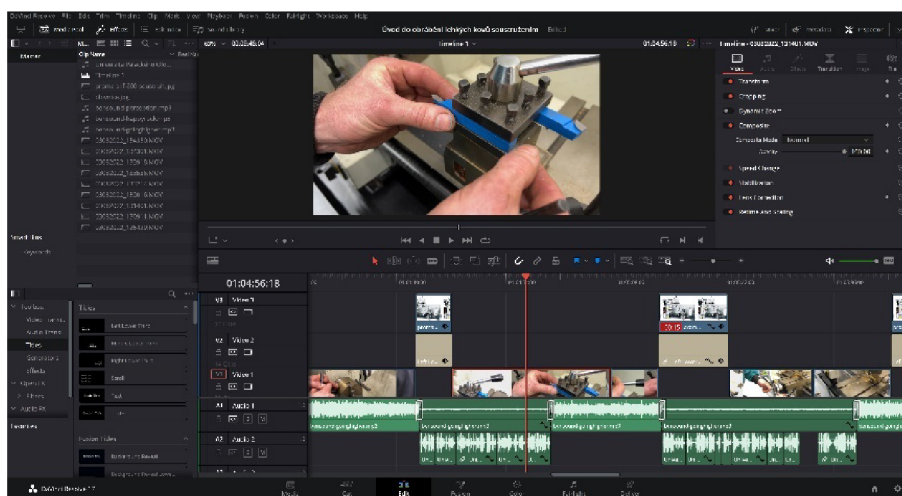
DaVinci Resolve File Edit Trim Timeline Clip Mark View Playback Fusion Color Fairlight Workspace Help

Media Pool Effects Edit Index Sound Library

Úvod do obrábění lehkých kovů soustružením Edited

Mixer Metadata Inspector

Master Clip Name

Timeline 1

01:04:56:18

Timeline - 20220222_131401.MOV

Video Audio Effects Transition Image

Transform

Cropping

Dynamic Zoom

Composite

Composite Mode Normal

Opacity 100.00

Speed Change

Stabilization

Lens Correction

Retime and Scaling

Smart Bins

Keywords

01:04:56:18

V3 Video 3

V2 Video 2

V1 Video 1

A1 Audio 1

A2 Audio 2

Toolbox

Video Transitions

Audio Transitions

Titles

Generators

Effects

Open FX

Filters

Audio FX

Favorites

Titles

Left Lower Third

Middle Lower Third

Right Lower Third

Scroll

Text

Text+

Fusion Titles

Background Reveal

DaVinci Resolve 17

Media Cut Edit Fusion Color Fairlight Deliver